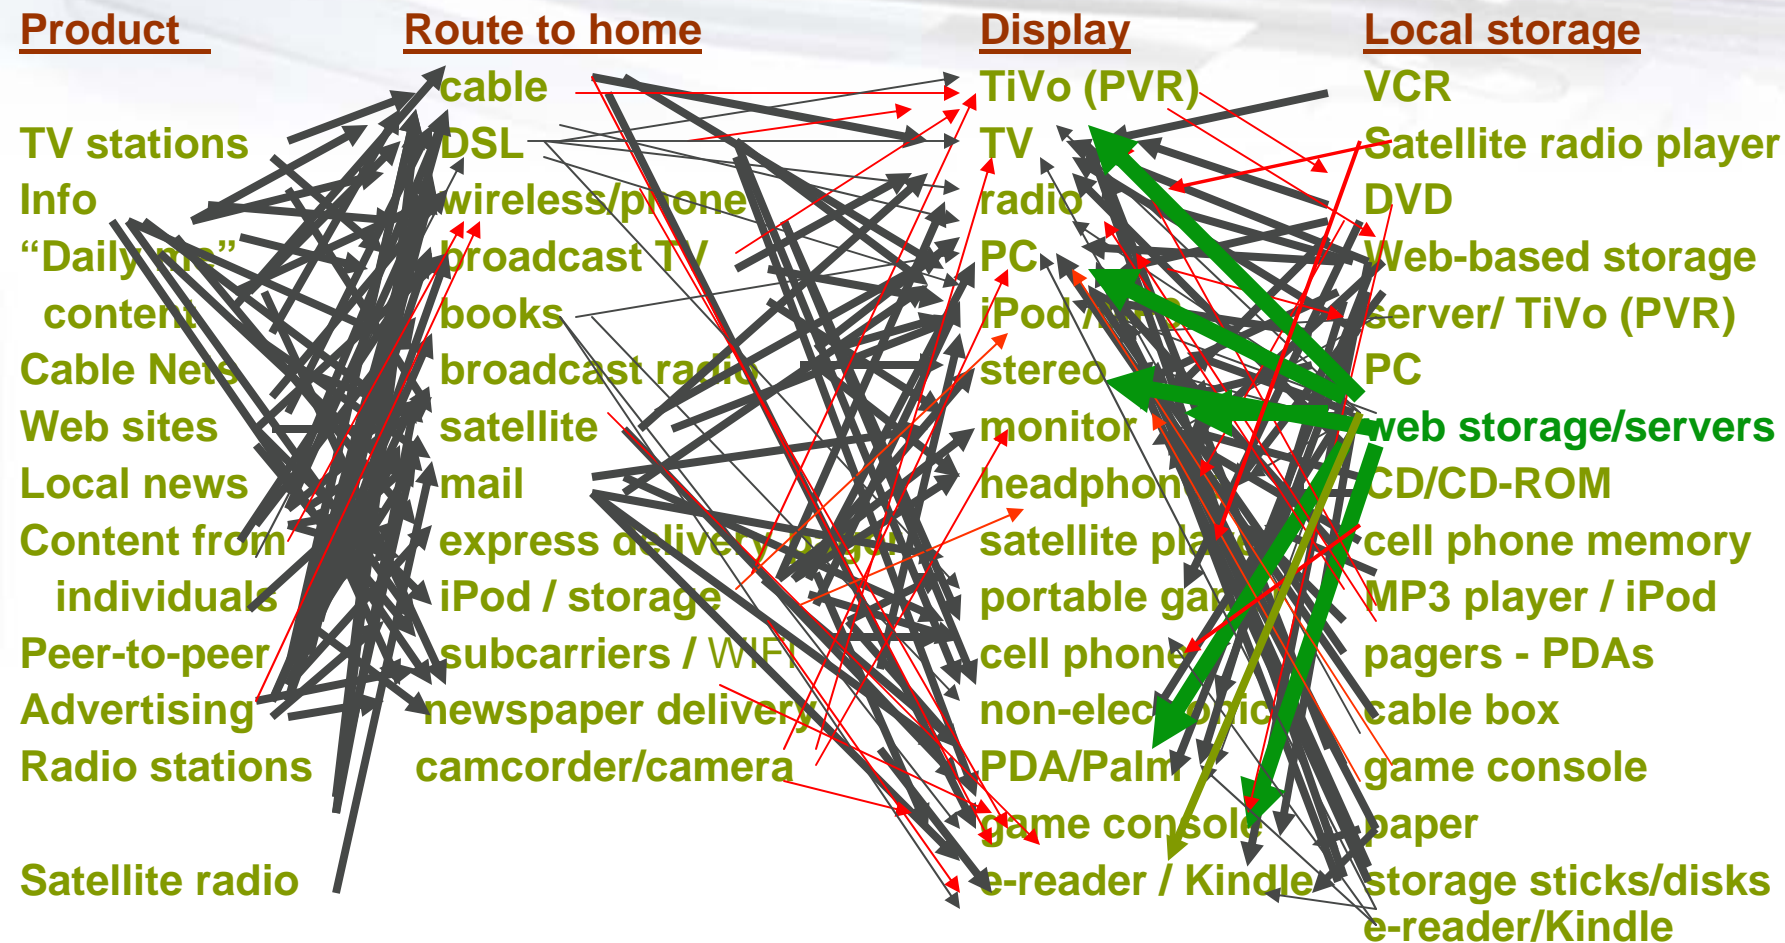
Product

TV stations
Info
"Daily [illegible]"
content
Cable Nets
Web sites
Local news
Content from
individuals
Peer-to-peer
Advertising
Radio stations

Satellite radio

Route to home

cable
DSL
wireless/phone
broadcast TV
books
broadcast radio
satellite
mail
express delivery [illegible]
iPod / storage
subcarriers / WIFI
newspaper delivery
camcorder/camera

Display

TiVo (PVR)
TV
radio
PC
iPod / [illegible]
stereo
monitor
headphon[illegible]
satellite pla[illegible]
portable ga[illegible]
cell phone
non-elec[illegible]
PDA/Palm
game console
e-reader / Kindle

Local storage

VCR
Satellite radio player
DVD
Web-based storage
server/ TiVo (PVR)
PC
web storage/servers
CD/CD-ROM
cell phone memory
MP3 player / iPod
pagers - PDAs
cable box
game console
paper
storage sticks/disks
e-reader/Kindle